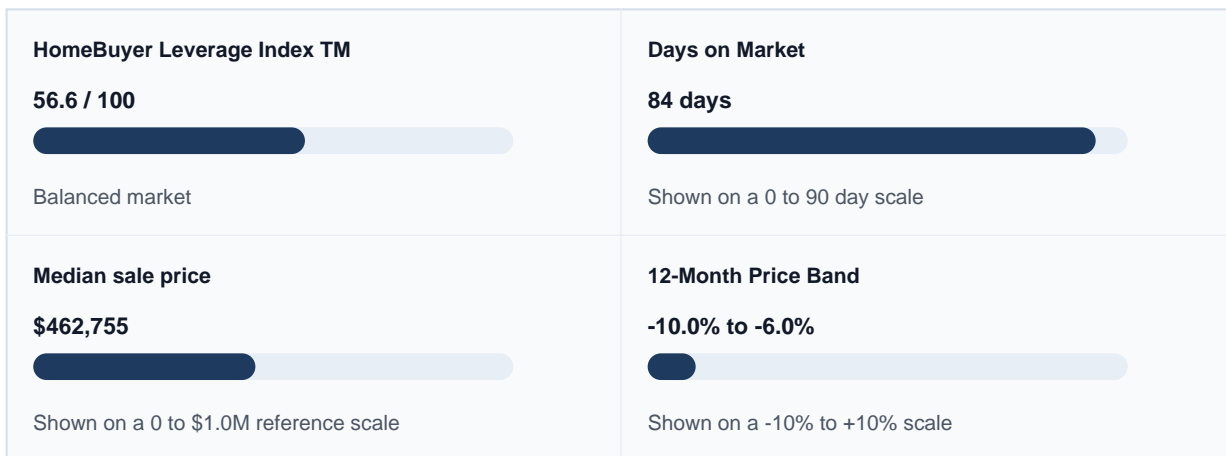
HomeBuyer Leverage Index TM

56.6 / 100

Balanced market

Days on Market

84 days

Shown on a 0 to 90 day scale

Median sale price

$462,755

Shown on a 0 to $1.0M reference scale

12-Month Price Band

-10.0% to -6.0%

Shown on a -10% to +10% scale